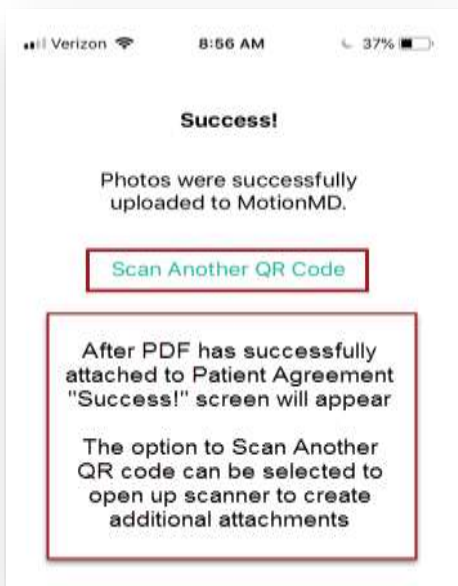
Verizon 8:56 AM 37%

Success!

Photos were successfully uploaded to MotionMD.

Scan Another QR Code

After PDF has successfully attached to Patient Agreement "Success!" screen will appear

The option to Scan Another QR code can be selected to open up scanner to create additional attachments